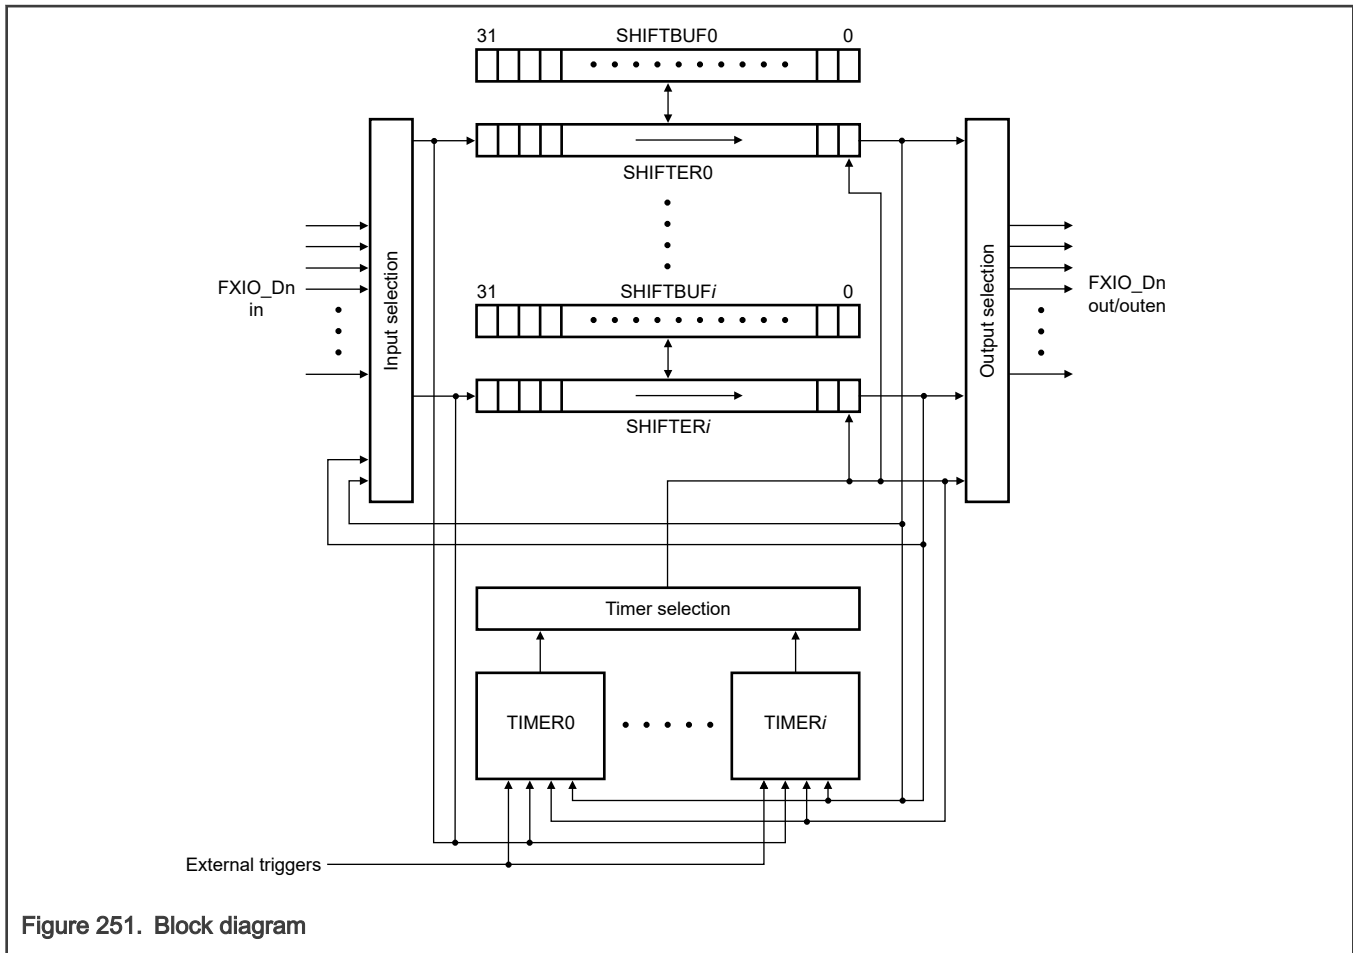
31 SHIFTBUF0 0

SHIFTER0

31 SHIFTBUF$i$ 0

SHIFTER$i$

FXIO_Dn in

Input selection

Output selection

FXIO_Dn out/outen

Timer selection

TIMER0

TIMER$i$

External triggers

Figure 251. Block diagram